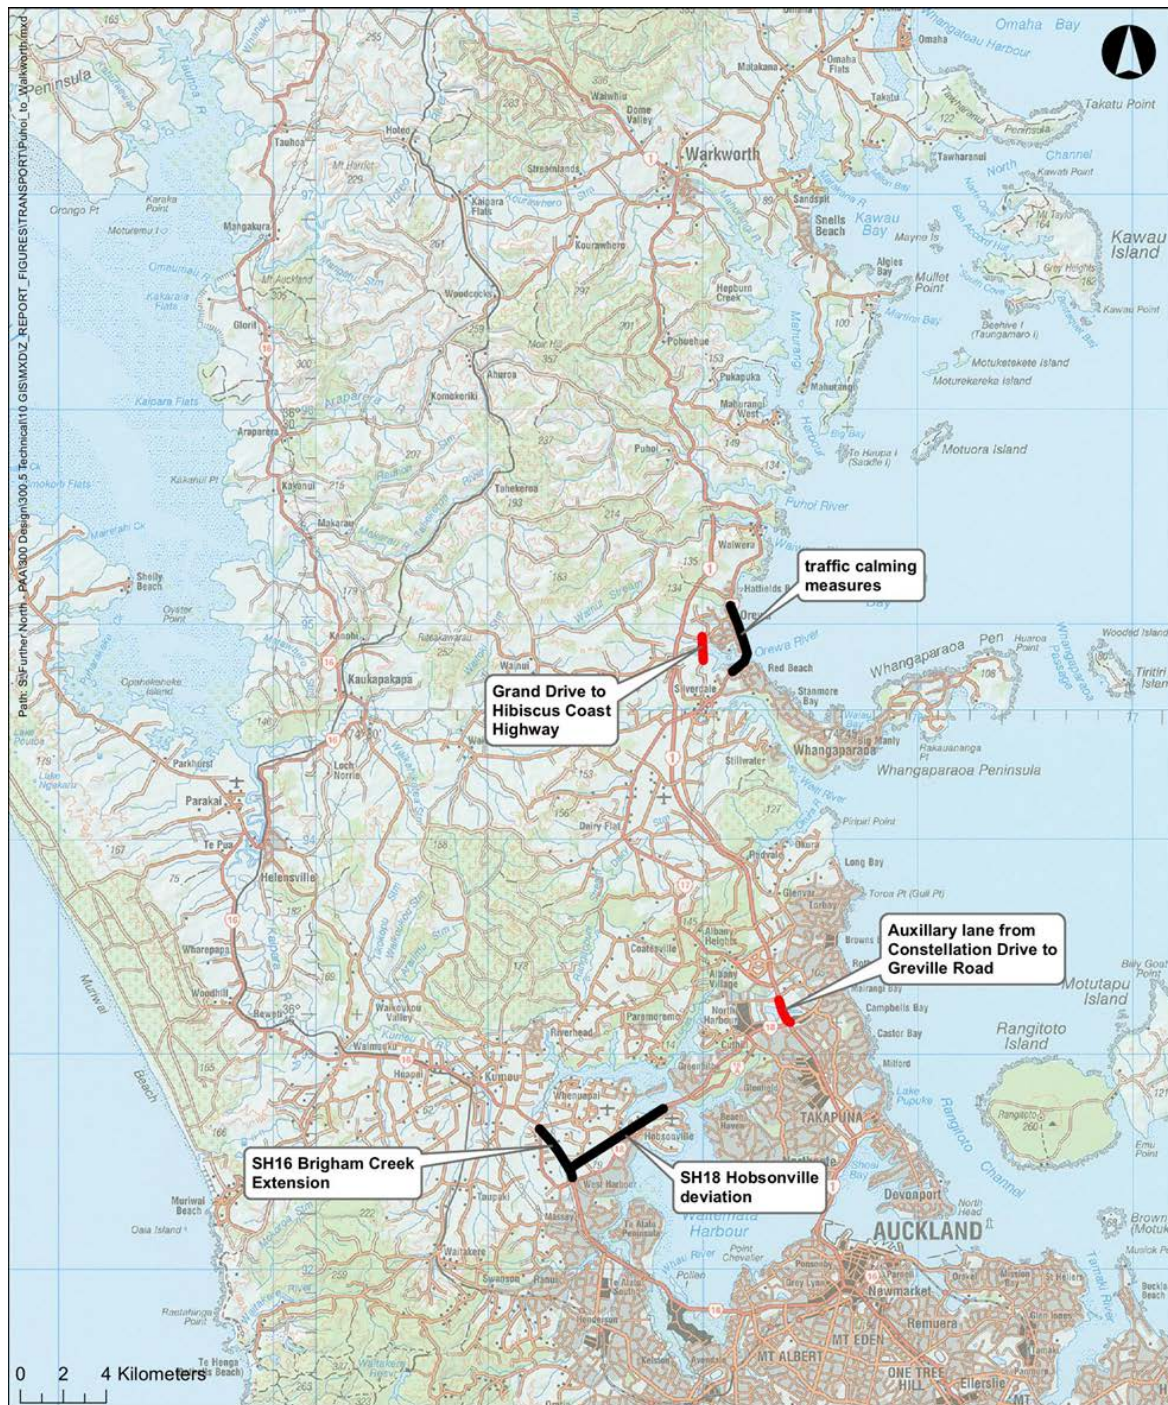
traffic calming measures

Grand Drive to Hibiscus Coast Highway

Auxillary lane from Constellation Drive to Greville Road

SH16 Brigham Creek Extension

SH18 Hobsonville deviation

0 2 4 Kilometers

Path: S:\Further North - PAA\300 Design\300.5 Technical\10 GIS\MXD\Z_REPORT_FIGURES\TRANSPORT\Puhoi_to_Walkworth.mxd

Omaha Bay
Takatu Point
Warkworth
Kawau Bay
Kawau Island
Motuora Island
Puhoi River
Orewa River
Whangaparaoa Peninsula
Whangaparaoa
Red Beach
Silverdale
Helensville
Parakai
Kaukapakapa
Albany
Takapuna
Devonport
AUCKLAND
Rangitoto Island
Motutapu Island
Waitemata Harbour
Newmarket
Remuera
MT EDEN
MT ALBERT
ONE TREE HILL
Ellerslie
Kumeu
Hobsonville
West Harbour
Muriwai Beach
Kaipara Flats
Puhoi
Waiwera
Orewa
Stanmore Bay
Long Bay
Torbay
Browns Bay
Campbells Bay
Castor Bay
Milford
Lake Pupuke
Glenfield
Paremoremo
Riverhead
Waimauku
Huapai
Woodhill
Waitakere
Swanson
Henderson
Te Atatu Peninsula
Massey
Whenuapai
Greenhithe
Dairy Flat
Stillwater
Wainui
Makarau
Kaipara Flats
Ahuroa
Tauhoa
Glorit
Araparera
Kakanui Pt
Shelly Beach
Mahurangi
Snells Beach
Algies Bay
Pukapuka
Pohuehue
Hoteo
Matakana
Omaha
Sandspit
Dome Valley